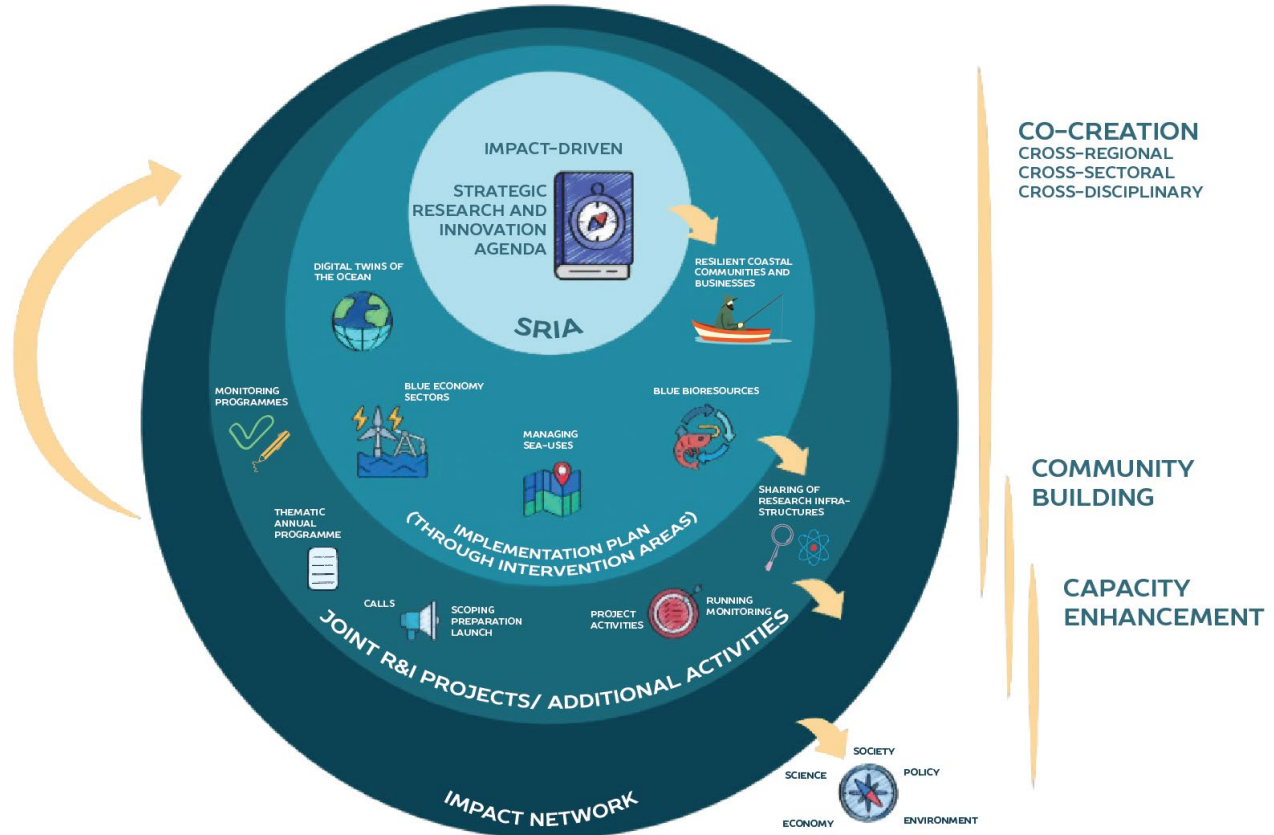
IMPACT-DRIVEN

STRATEGIC RESEARCH AND INNOVATION AGENDA

SRIA

CO-CREATION
CROSS-REGIONAL
CROSS-SECTORAL
CROSS-DISCIPLINARY

DIGITAL TWINS OF THE OCEAN

RESILIENT COASTAL COMMUNITIES AND BUSINESSES

MONITORING PROGRAMMES

BLUE ECONOMY SECTORS

BLUE BIORESOURCES

MANAGING SEA-USES

COMMUNITY BUILDING

SHARING OF RESEARCH INFRA-STRUCTURES

THEMATIC ANNUAL PROGRAMME

IMPLEMENTATION PLAN (THROUGH INTERVENTION AREAS)

CAPACITY ENHANCEMENT

CALLS

SCOPING PREPARATION LAUNCH

PROJECT ACTIVITIES

RUNNING MONITORING

JOINT R&I PROJECTS/ ADDITIONAL ACTIVITIES

SOCIETY

SCIENCE

POLICY

ECONOMY

ENVIRONMENT

IMPACT NETWORK